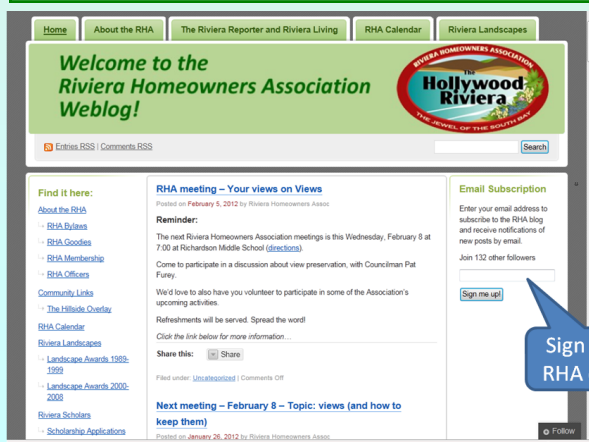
Home | About the RHA | The Riviera Reporter and Riviera Living | RHA Calendar | Riviera Landscapes

Welcome to the Riviera Homeowners Association Weblog!

RIVIERA HOMEOWNERS ASSOCIATION
The Hollywood Riviera
THE JEWEL OF THE SOUTH BAY

Entries RSS | Comments RSS

Search

Find it here:

About the RHA
RHA Bylaws
RHA Goodies
RHA Membership
RHA Officers
Community Links
The Hillside Overlay
RHA Calendar
Riviera Landscapes
Landscape Awards 1989-1999
Landscape Awards 2000-2008
Riviera Scholars
Scholarship Applications

RHA meeting – Your views on Views

Posted on February 5, 2012 by Riviera Homeowners Assoc

Reminder:

The next Riviera Homeowners Association meetings is this Wednesday, February 8 at 7:00 at Richardson Middle School (directions).

Come to participate in a discussion about view preservation, with Councilman Pat Furey.

We'd love to also have you volunteer to participate in some of the Association's upcoming activities.

Refreshments will be served. Spread the word!

Click the link below for more information…

Share this: Share

Filed under: Uncategorized | Comments Off

Next meeting – February 8 – Topic: views (and how to keep them)

Posted on January 26, 2012 by Riviera Homeowners Assoc

Email Subscription

Enter your email address to subscribe to the RHA blog and receive notifications of new posts by email.

Join 132 other followers

Sign me up!

Sign
RHA

Follow